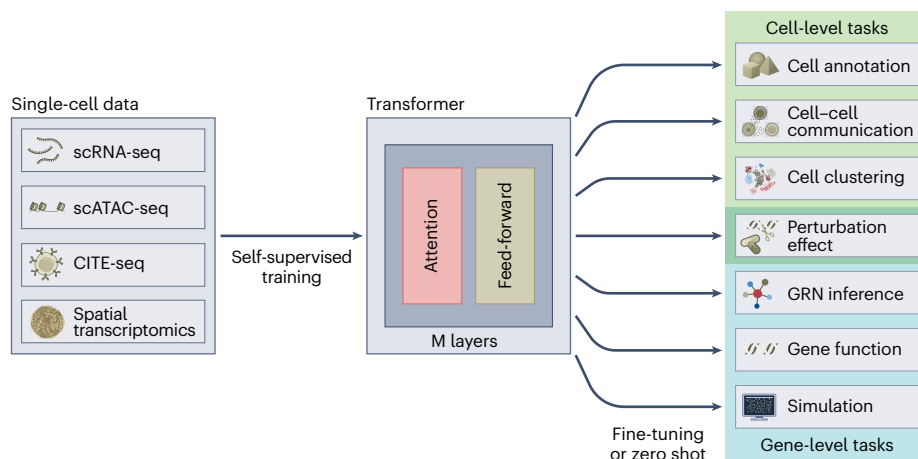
Single-cell data

scRNA-seq

scATAC-seq

CITE-seq

Spatial transcriptomics

Self-supervised training

Transformer

Attention

Feed-forward

M layers

Fine-tuning or zero shot

Cell-level tasks

Cell annotation

Cell–cell communication

Cell clustering

Perturbation effect

GRN inference

Gene function

Simulation

Gene-level tasks